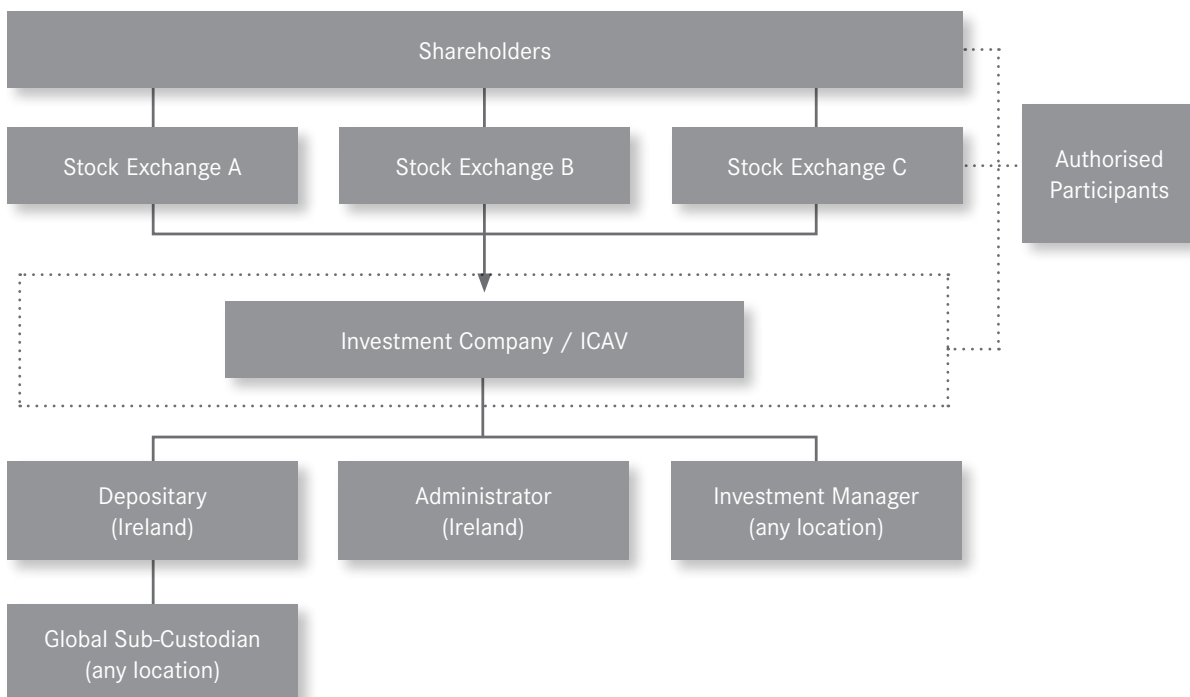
Shareholders

Stock Exchange A

Stock Exchange B

Stock Exchange C

Authorised Participants

Investment Company / ICAV

Depositary (Ireland)

Administrator (Ireland)

Investment Manager (any location)

Global Sub-Custodian (any location)